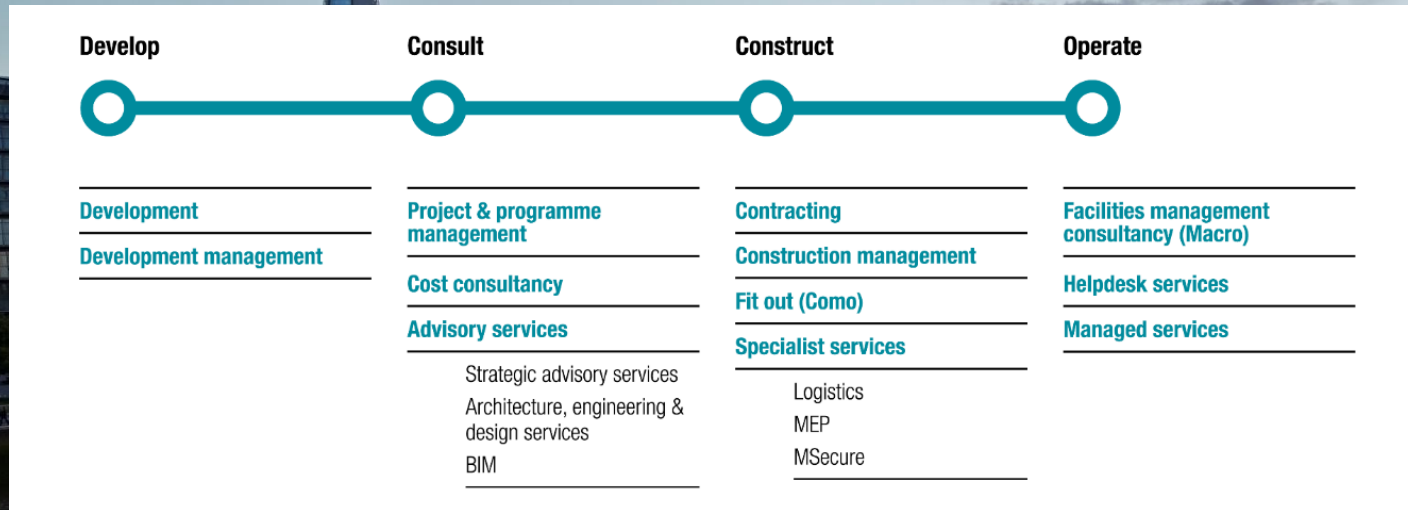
Develop

Development

Development management

Consult

Project & programme management

Cost consultancy

Advisory services

Strategic advisory services

Architecture, engineering & design services

BIM

Construct

Contracting

Construction management

Fit out (Como)

Specialist services

Logistics

MEP

MSecure

Operate

Facilities management consultancy (Macro)

Helpdesk services

Managed services